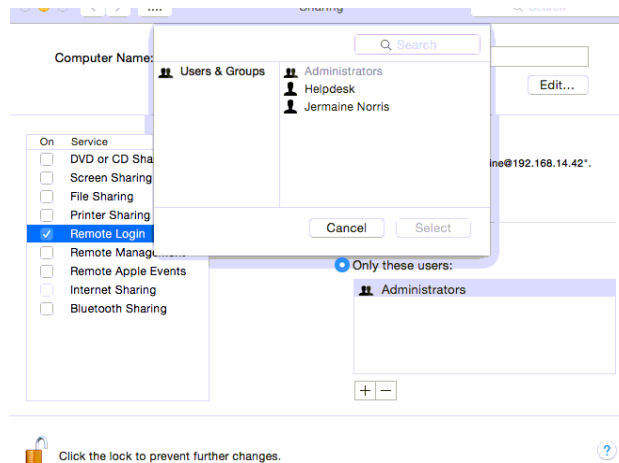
Sharing

Search

Computer Name:

Edit...

Search

Users & Groups

Administrators
Helpdesk
Jermaine Norris

Cancel
Select

On Service
DVD or CD Sha
Screen Sharing
File Sharing
Printer Sharing
Remote Login
Remote Manag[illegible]
Remote Apple Events
Internet Sharing
Bluetooth Sharing

ine@192.168.14.42".

Only these users:

Administrators

+ −

Click the lock to prevent further changes.

?